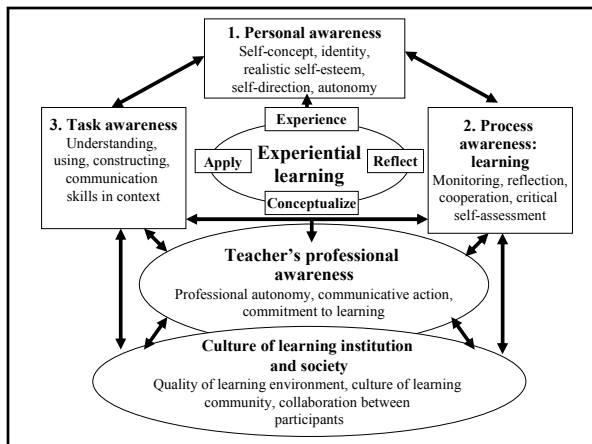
1. Personal awareness
Self-concept, identity, realistic self-esteem, self-direction, autonomy

3. Task awareness
Understanding, using, constructing, communication skills in context

Experience
Apply
Experiential learning
Reflect
Conceptualize

2. Process awareness: learning
Monitoring, reflection, cooperation, critical self-assessment

Teacher's professional awareness
Professional autonomy, communicative action, commitment to learning

Culture of learning institution and society
Quality of learning environment, culture of learning community, collaboration between participants